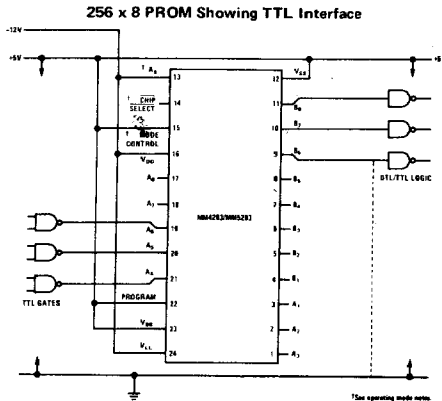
256 x 8 PROM Showing TTL Interface

−12V

+5V

+5

† $A_8$

13

$\overline{CHIP}$ SELECT

14

† MODE CONTROL

15

$V_{DD}$

16

$A_6$

17

$A_7$

18

$A_8$

19

$A_5$

20

$A_4$

21

PROGRAM

22

$V_{BB}$

23

$V_{LL}$

24

12

$V_{SS}$

11

$B_8$

10

$B_7$

9

$B_6$

8

$B_5$

7

$B_4$

6

$B_3$

5

$B_2$

4

$B_1$

3

$A_1$

2

$A_2$

1

$A_3$

MM4203/MM5203

DTL/TTL LOGIC

TTL GATES

†See operating mode notes.